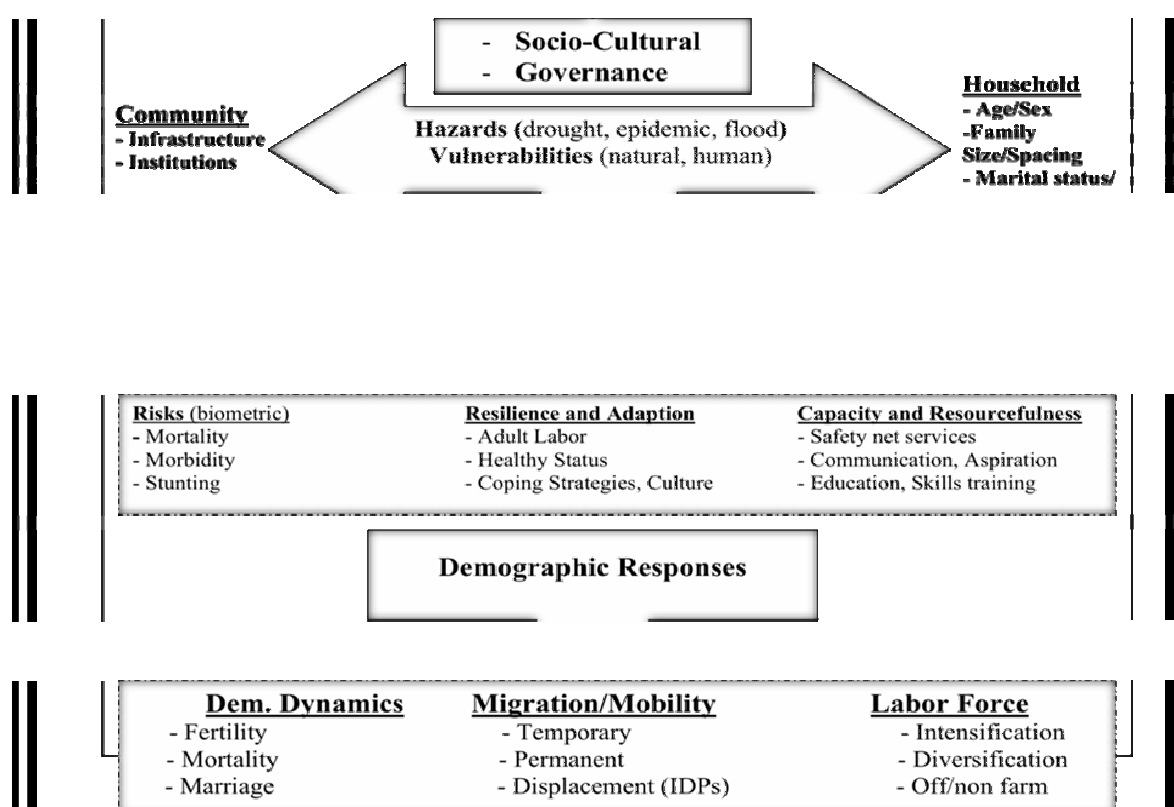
- Socio-Cultural
- Governance

Community
- Infrastructure
- Institutions

Hazards (drought, epidemic, flood)
Vulnerabilities (natural, human)

Household
- Age/Sex
-Family Size/Spacing
- Marital status/

Risks (biometric)
- Mortality
- Morbidity
- Stunting

Resilience and Adaption
- Adult Labor
- Healthy Status
- Coping Strategies, Culture

Capacity and Resourcefulness
- Safety net services
- Communication, Aspiration
- Education, Skills training

Demographic Responses

Dem. Dynamics
- Fertility
- Mortality
- Marriage

Migration/Mobility
- Temporary
- Permanent
- Displacement (IDPs)

Labor Force
- Intensification
- Diversification
- Off/non farm